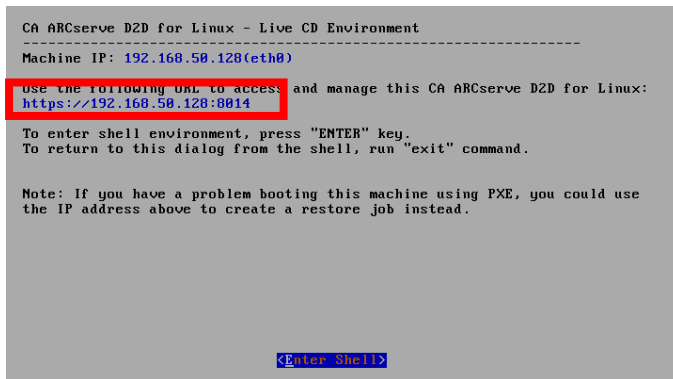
CA ARCserve D2D for Linux - Live CD Environment
-----------------------------------------------------------------

Machine IP: 192.168.50.128(eth0)

Use the following URL to access and manage this CA ARCserve D2D for Linux:
https://192.168.50.128:8014

To enter shell environment, press "ENTER" key.
To return to this dialog from the shell, run "exit" command.

Note: If you have a problem booting this machine using PXE, you could use the IP address above to create a restore job instead.

<Enter Shell>